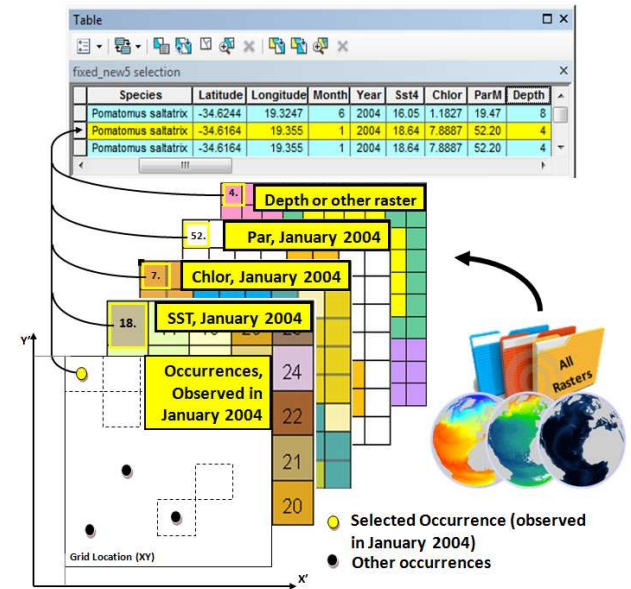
Table

fixed_new5 selection

| | Species | Latitude | Longitude | Month | Year | Sst4 | Chlor | ParM | Depth |
|---|---|---|---|---|---|---|---|---|---|
| | Pomatomus saltatrix | -34.6244 | 19.3247 | 6 | 2004 | 16.05 | 1.1827 | 19.47 | 8 |
| ▸ | Pomatomus saltatrix | -34.6164 | 19.355 | 1 | 2004 | 18.64 | 7.8887 | 52.20 | 4 |
| | Pomatomus saltatrix | -34.6164 | 19.355 | 1 | 2004 | 18.64 | 7.8887 | 52.20 | 4 |

4. Depth or other raster

52. Par, January 2004

7. Chlor, January 2004

18. SST, January 2004

Occurrences, Observed in January 2004

24

22

21

20

All Rasters

Y'

X'

Grid Location (XY)

Selected Occurrence (observed in January 2004)

Other occurrences